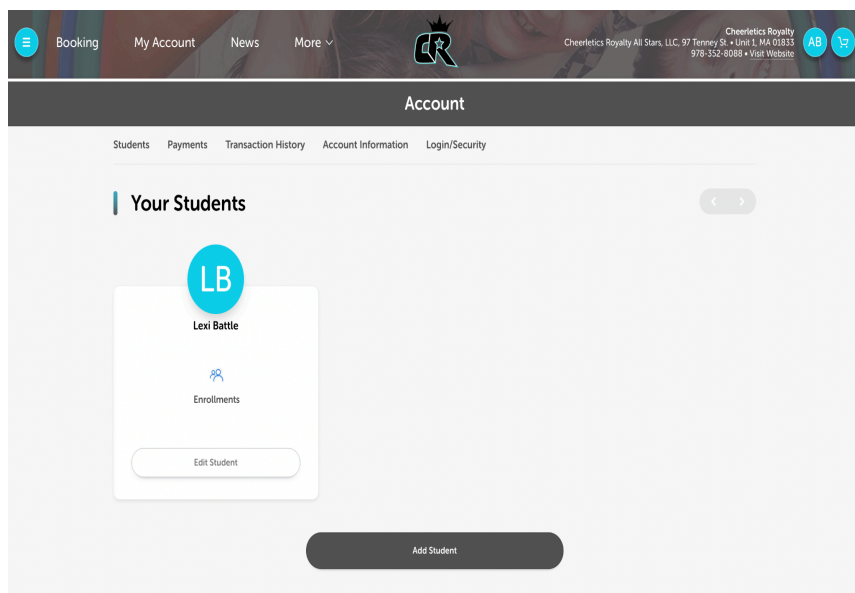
Booking My Account News More

CR

Cheerletics Royalty
Cheerletics Royalty All Stars, LLC, 97 Tenney St. • Unit 1, MA 01833
978-352-8088 • Visit Website

AB

Account

Students Payments Transaction History Account Information Login/Security

Your Students

LB

Lexi Battle

Enrollments

Edit Student

Add Student